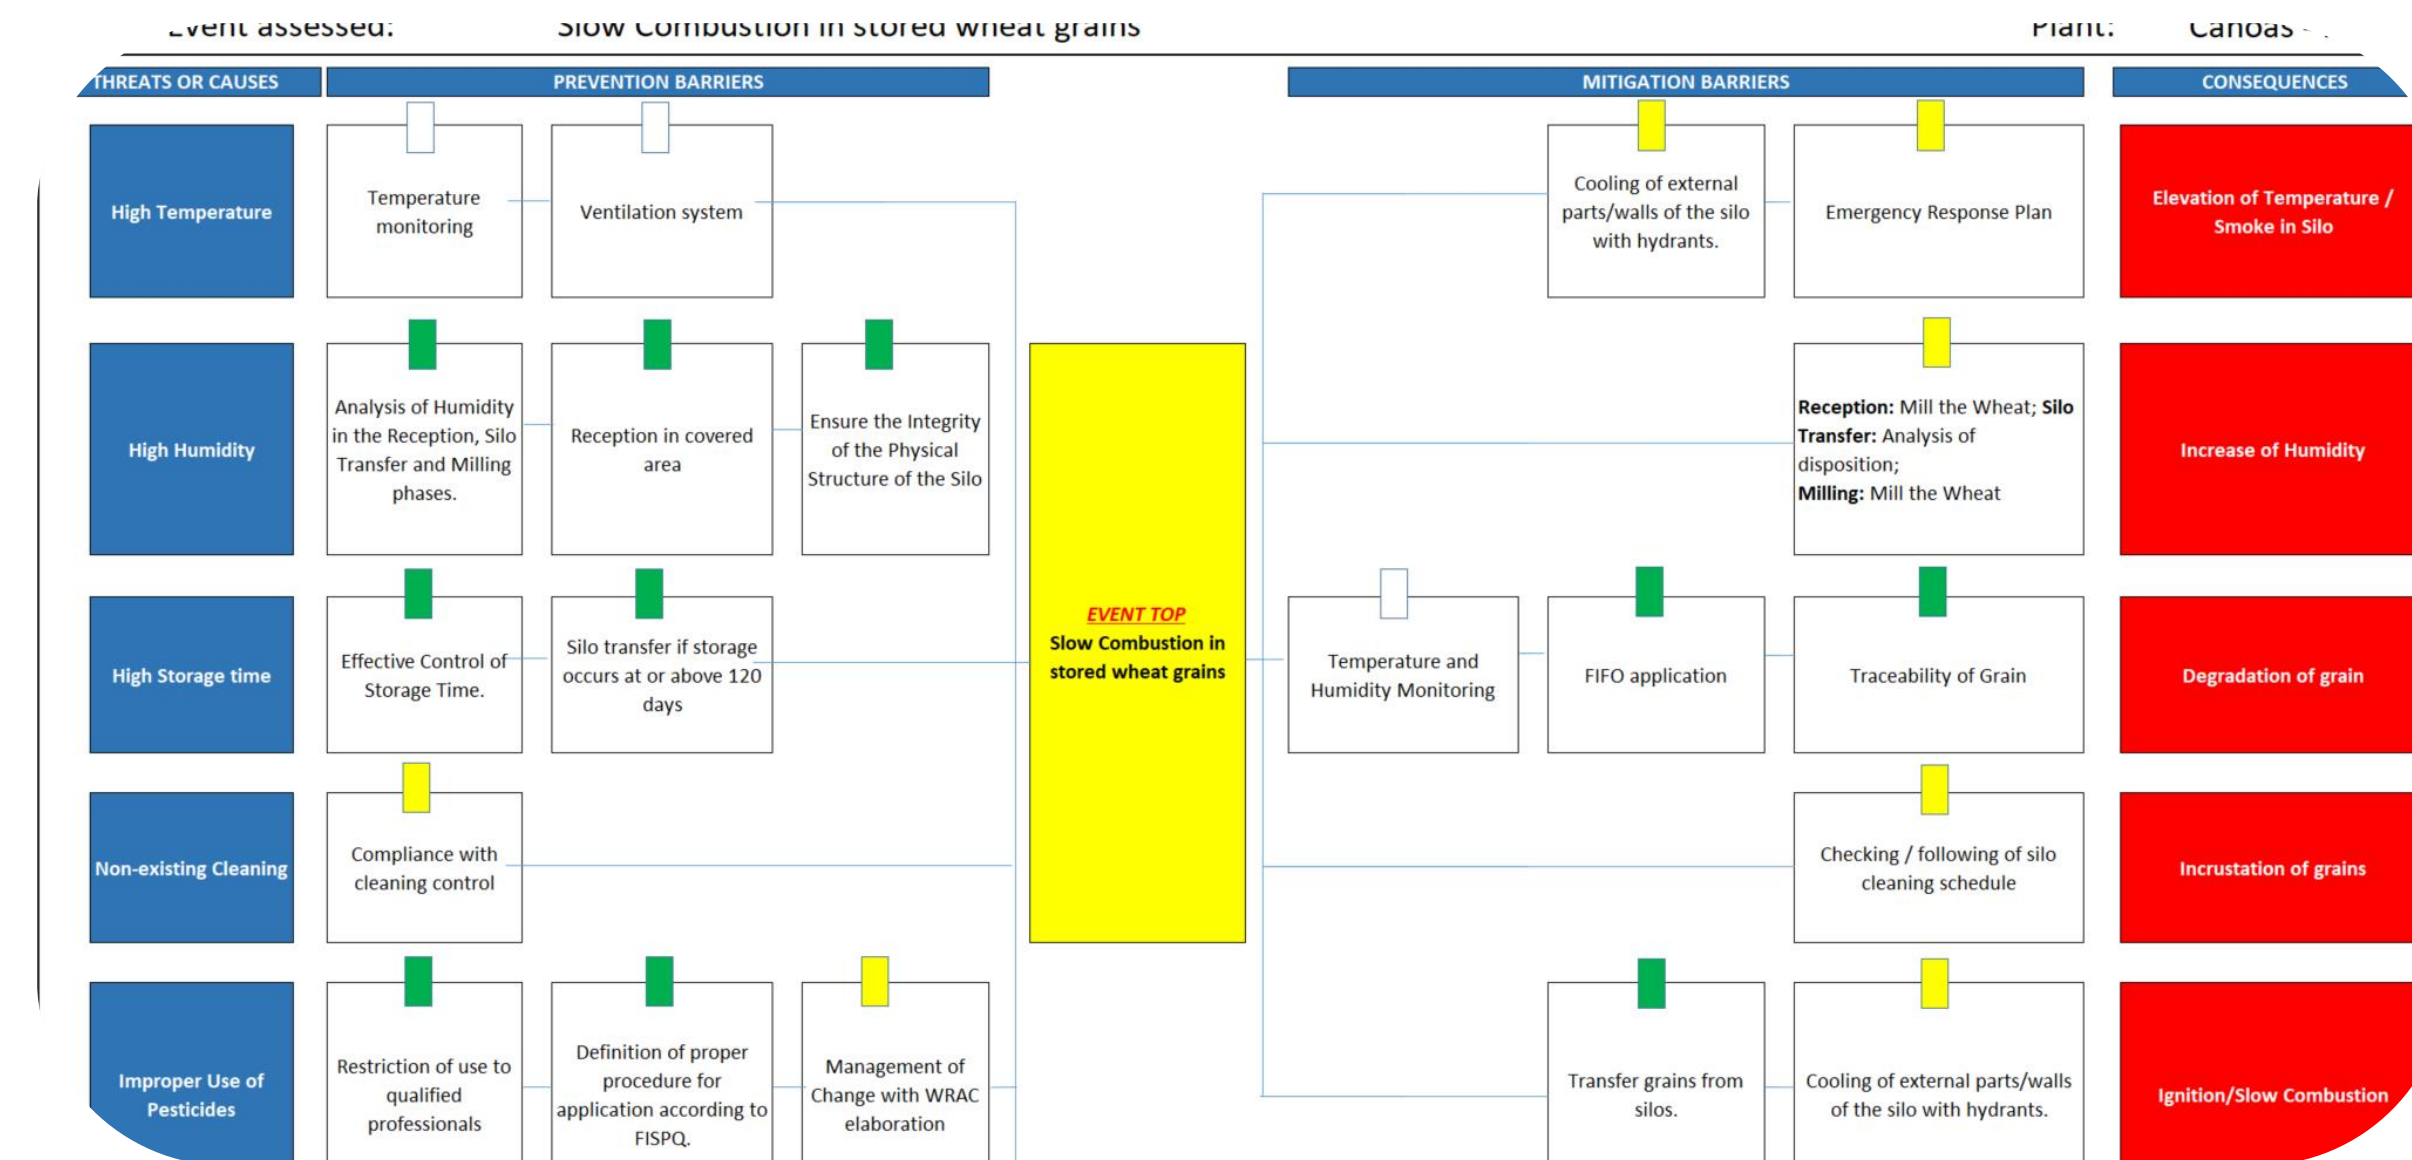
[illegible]vent assessed: Slow Combustion in stored wheat grains Plant: Canoas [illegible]

THREATS OR CAUSES

PREVENTION BARRIERS

MITIGATION BARRIERS

CONSEQUENCES

High Temperature

Temperature monitoring

Ventilation system

Cooling of external parts/walls of the silo with hydrants.

Emergency Response Plan

Elevation of Temperature / Smoke in Silo

High Humidity

Analysis of Humidity in the Reception, Silo Transfer and Milling phases.

Reception in covered area

Ensure the Integrity of the Physical Structure of the Silo

**Reception:** Mill the Wheat; **Silo Transfer:** Analysis of disposition; **Milling:** Mill the Wheat

Increase of Humidity

EVENT TOP
Slow Combustion in stored wheat grains

High Storage time

Effective Control of Storage Time.

Silo transfer if storage occurs at or above 120 days

Temperature and Humidity Monitoring

FIFO application

Traceability of Grain

Degradation of grain

Non-existing Cleaning

Compliance with cleaning control

Checking / following of silo cleaning schedule

Incrustation of grains

Improper Use of Pesticides

Restriction of use to qualified professionals

Definition of proper procedure for application according to FISPQ.

Management of Change with WRAC elaboration

Transfer grains from silos.

Cooling of external parts/walls of the silo with hydrants.

Ignition/Slow Combustion